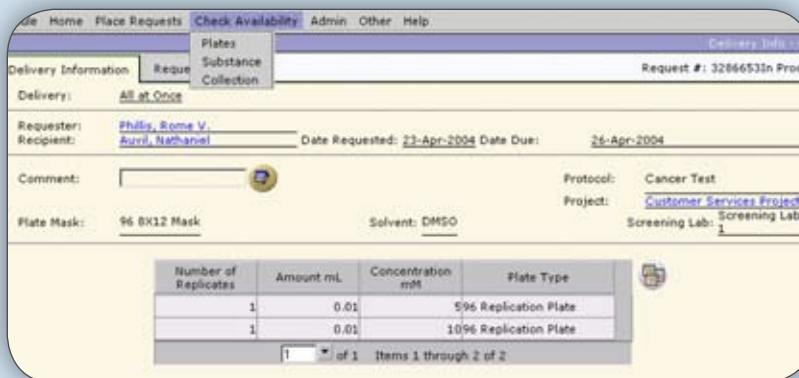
de Home Place Requests Check Availability Admin Other Help

Plates
Substance
Collection

Delivery Info -

Delivery Information Reque

Request #: 32866531n Pro

Delivery: All at Once

Requester: Phillis, Rome V.
Recipient: Auvil, Nathaniel

Date Requested: 23-Apr-2004 Date Due: 26-Apr-2004

Comment:

Protocol: Cancer Test

Project: Customer Services Project

Plate Mask: 96 8X12 Mask

Solvent: DMSO

Screening Lab: Screening Lab 1

| Number of Replicates | Amount mL | Concentration mM | Plate Type |
|---|---|---|---|
| 1 | 0.01 | 5 | 96 Replication Plate |
| 1 | 0.01 | 10 | 96 Replication Plate |

1 of 1 Items 1 through 2 of 2